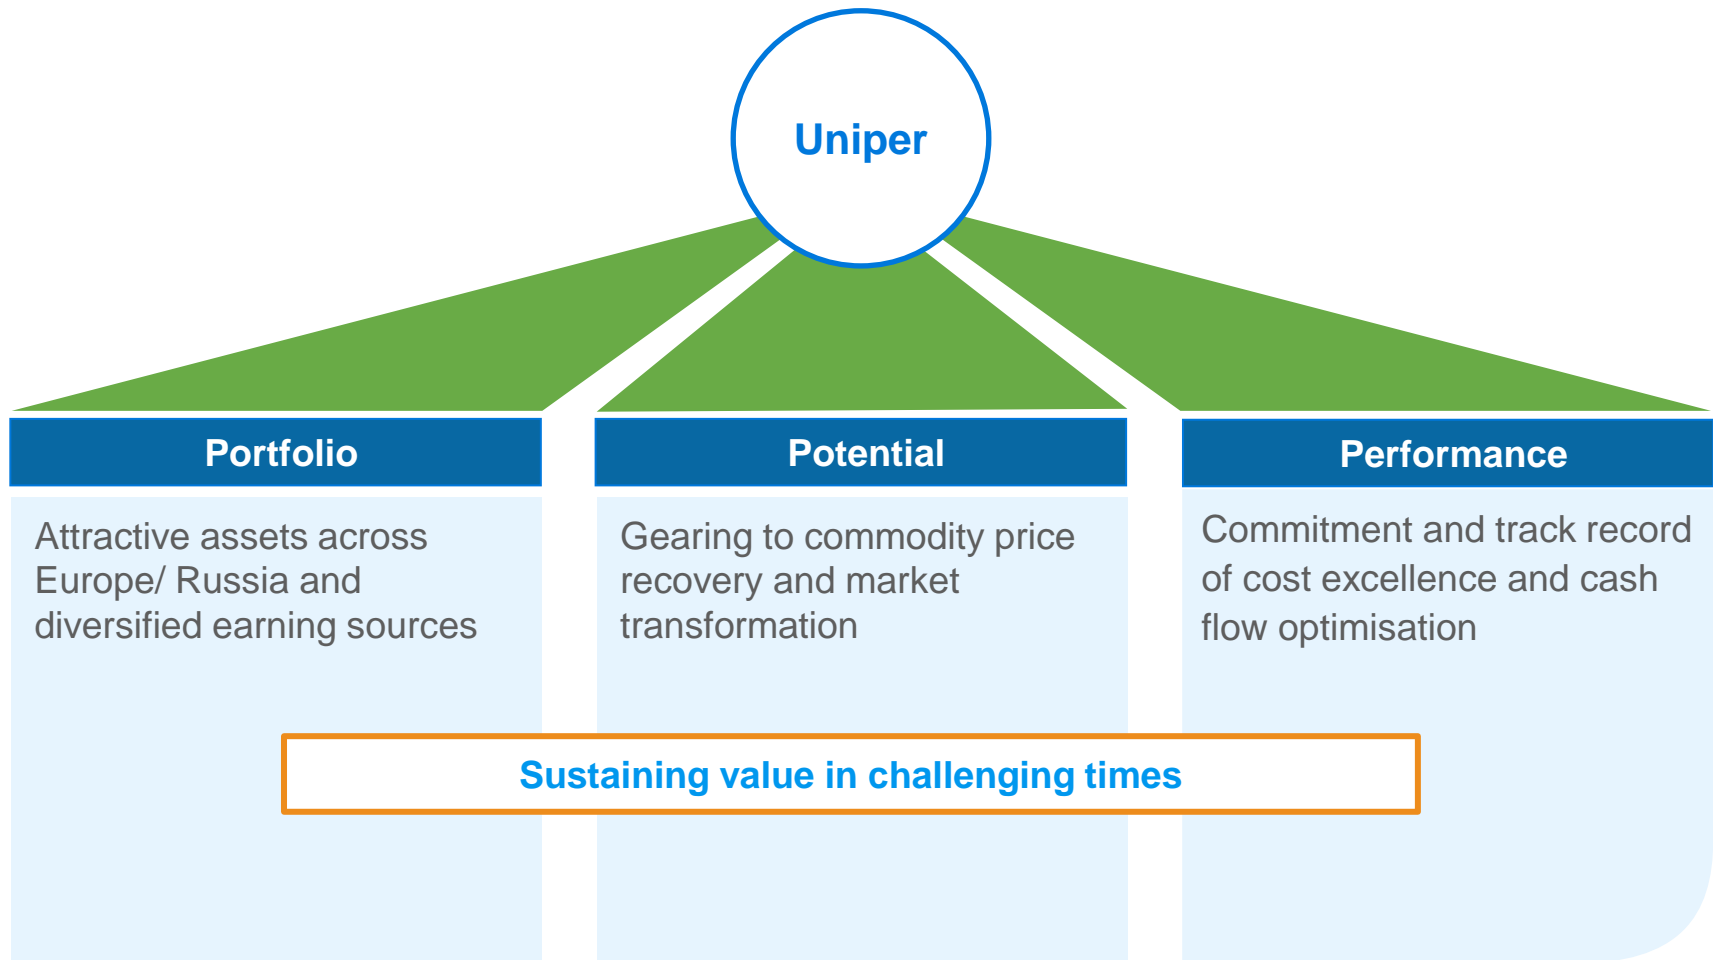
Uniper

Portfolio

Attractive assets across Europe/ Russia and diversified earning sources

Potential

Gearing to commodity price recovery and market transformation

Performance

Commitment and track record of cost excellence and cash flow optimisation

Sustaining value in challenging times